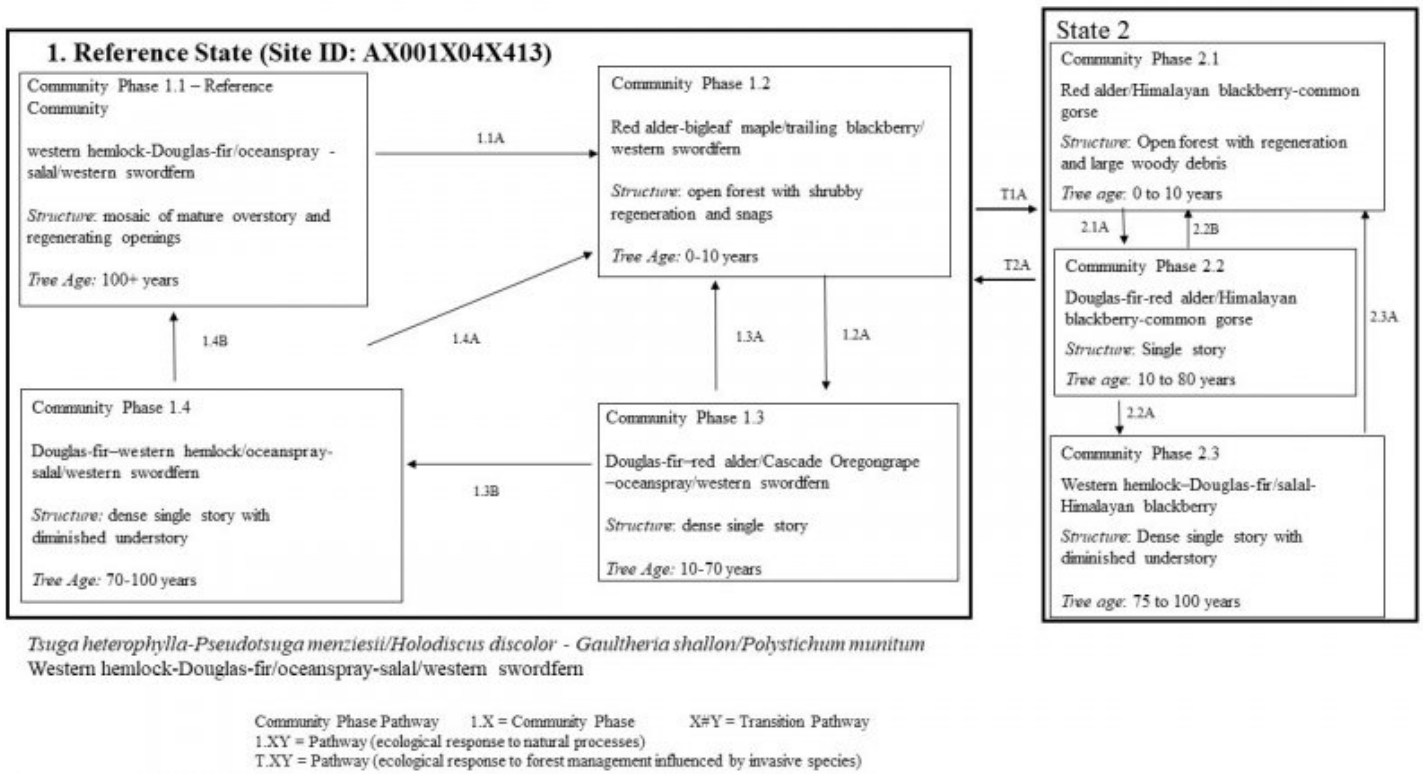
1. Reference State (Site ID: AX001X04X413)

Community Phase 1.1 – Reference Community

western hemlock-Douglas-fir/oceanspray - salal/western swordfern

*Structure*: mosaic of mature overstory and regenerating openings

*Tree Age:* 100+ years

1.1A

Community Phase 1.2

Red alder-bigleaf maple/trailing blackberry/ western swordfern

*Structure*: open forest with shrubby regeneration and snags

*Tree Age:* 0-10 years

1.4B

1.4A

1.3A

1.2A

Community Phase 1.4

Douglas-fir–western hemlock/oceanspray-salal/western swordfern

*Structure:* dense single story with diminished understory

*Tree Age:* 70-100 years

1.3B

Community Phase 1.3

Douglas-fir–red alder/Cascade Oregongrape –oceanspray/western swordfern

*Structure*: dense single story

*Tree Age:* 10-70 years

T1A

T2A

State 2

Community Phase 2.1

Red alder/Himalayan blackberry-common gorse

*Structure*: Open forest with regeneration and large woody debris

*Tree age*: 0 to 10 years

2.1A

2.2B

Community Phase 2.2

Douglas-fir-red alder/Himalayan blackberry-common gorse

*Structure*: Single story

*Tree age*: 10 to 80 years

2.3A

2.2A

Community Phase 2.3

Western hemlock–Douglas-fir/salal-Himalayan blackberry

*Structure*: Dense single story with diminished understory

*Tree age*: 75 to 100 years

*Tsuga heterophylla-Pseudotsuga menziesii/Holodiscus discolor - Gaultheria shallon/Polystichum munitum*
Western hemlock-Douglas-fir/oceanspray-salal/western swordfern

Community Phase Pathway 1.X = Community Phase X#Y = Transition Pathway
1.XY = Pathway (ecological response to natural processes)
T.XY = Pathway (ecological response to forest management influenced by invasive species)